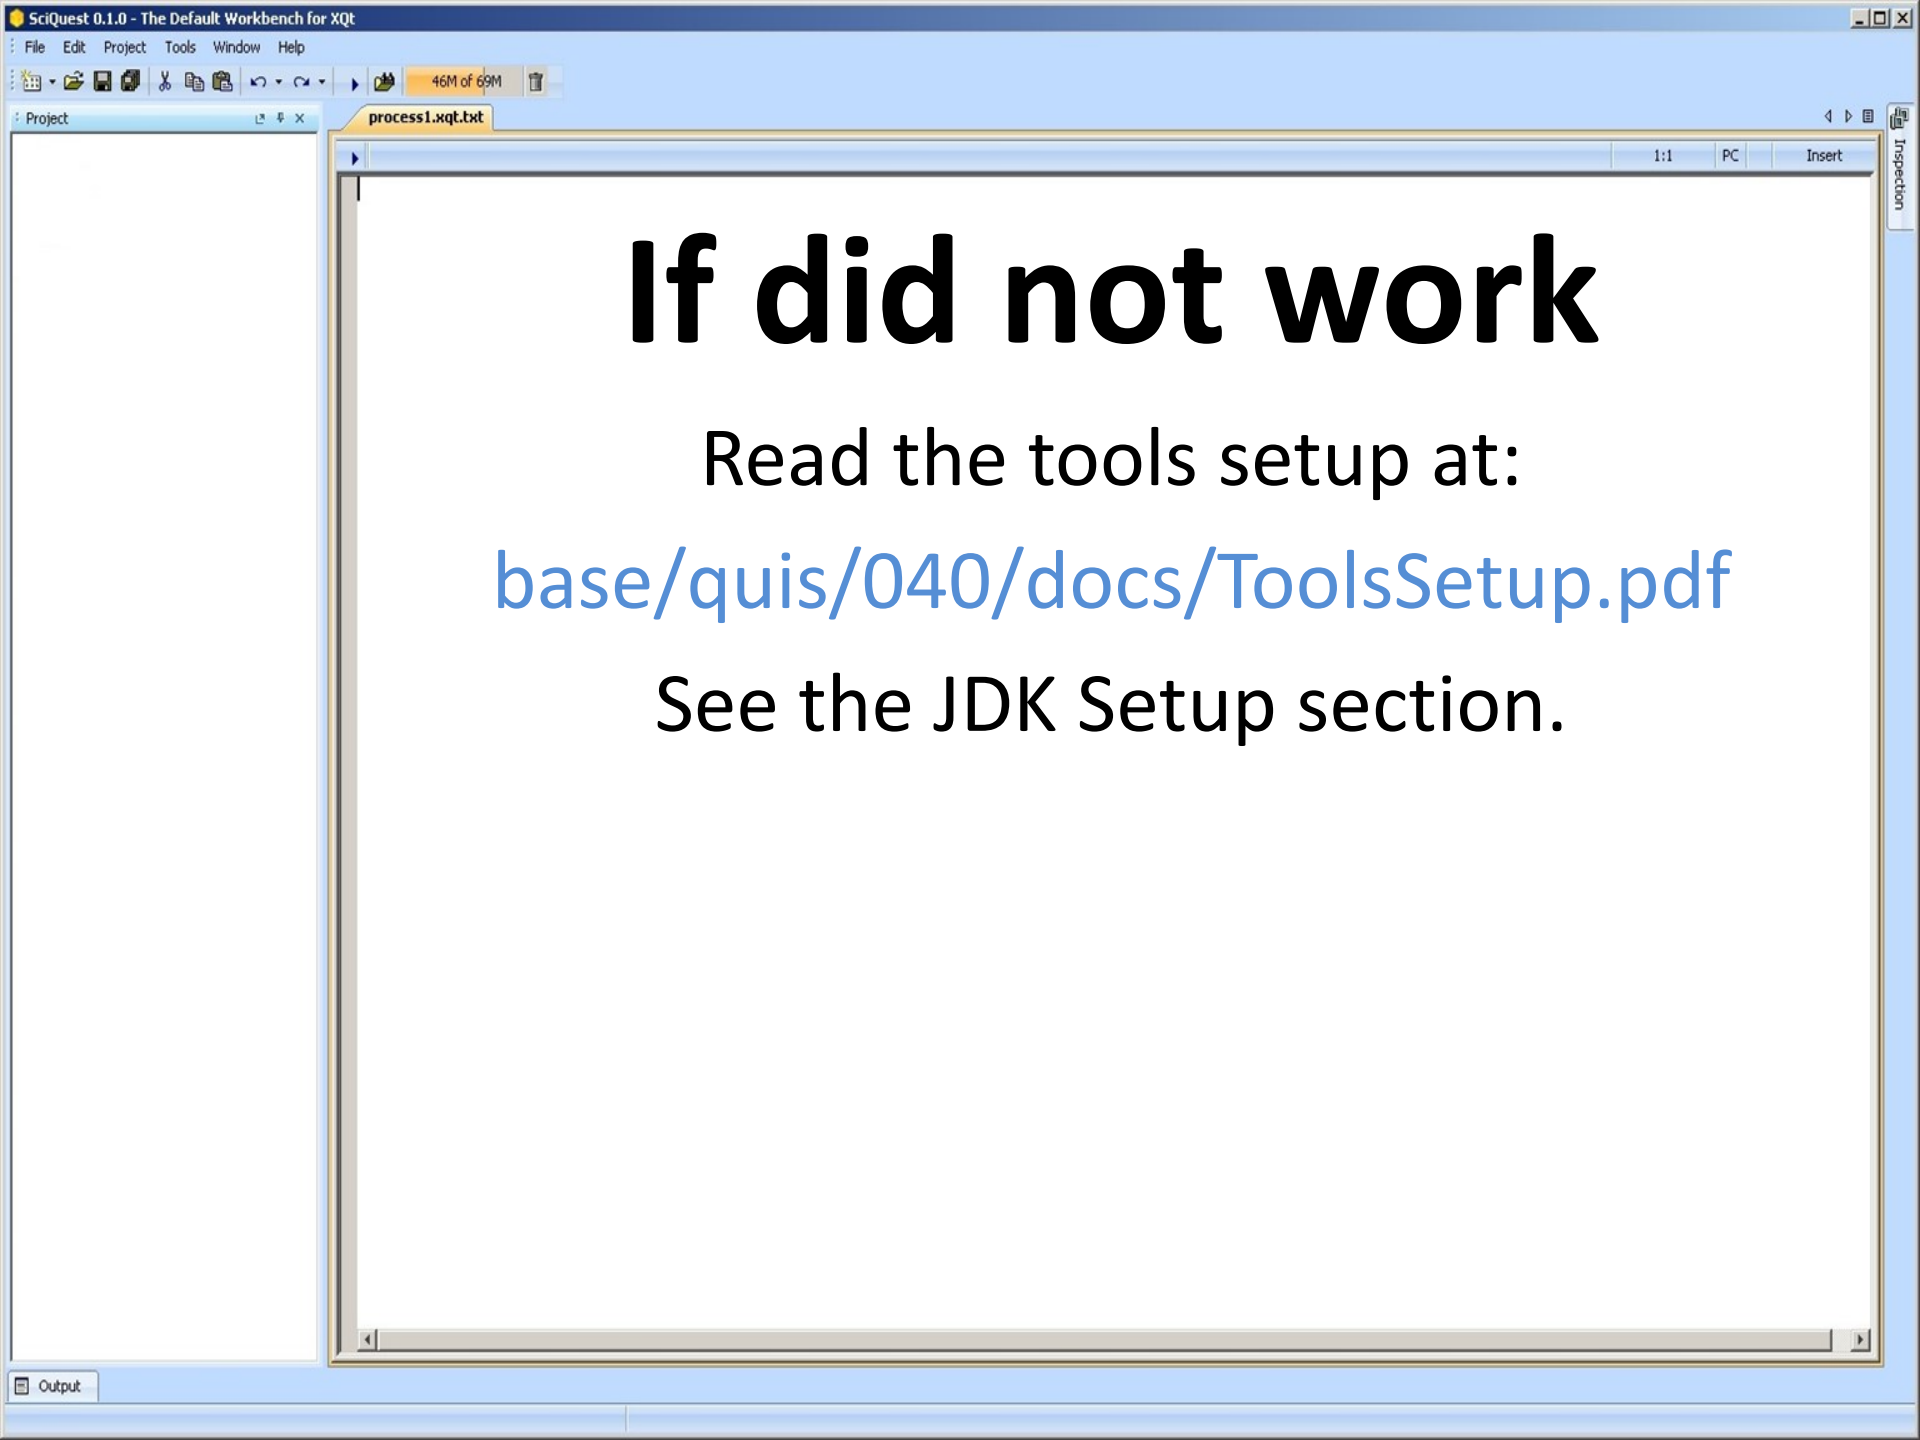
SciQuest 0.1.0 - The Default Workbench for XQt

File Edit Project Tools Window Help

46M of 69M

Project

process1.xqt.txt

1:1 PC Insert

Inspection

If did not work

Read the tools setup at:

base/quis/040/docs/ToolsSetup.pdf

See the JDK Setup section.

Output